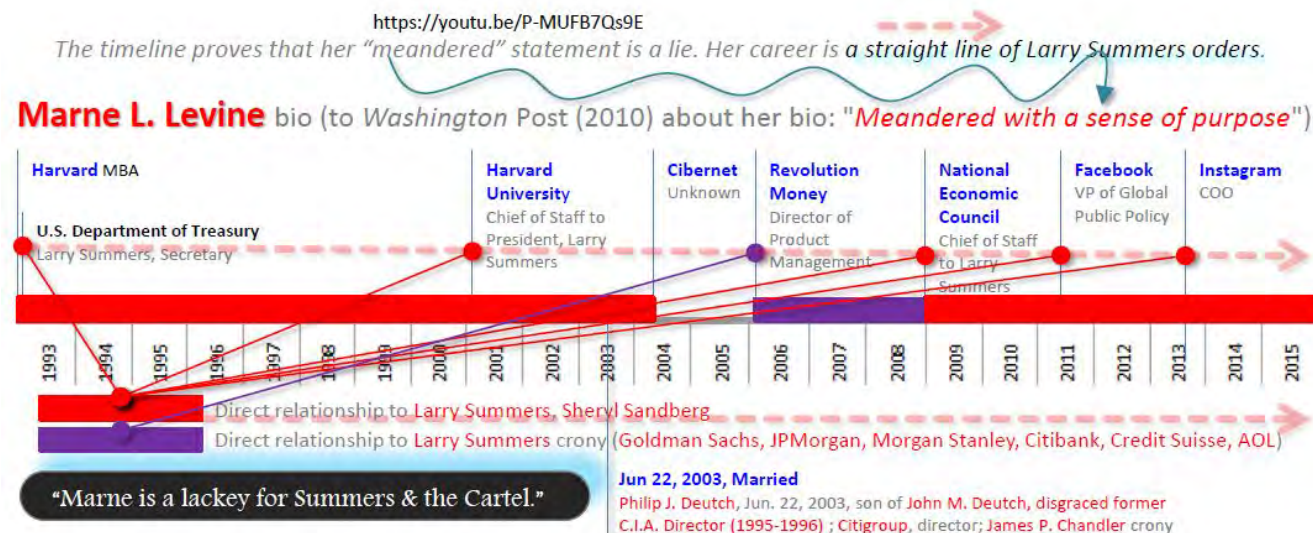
https://youtu.be/P-MUFB7Qs9E

The timeline proves that her "meandered" statement is a lie. Her career is a straight line of Larry Summers orders.

Marne L. Levine bio (to Washington Post (2010) about her bio: "Meandered with a sense of purpose")

Harvard MBA

U.S. Department of Treasury
Larry Summers, Secretary

Harvard University
Chief of Staff to President, Larry Summers

Cibernet
Unknown

Revolution Money
Director of Product Management

National Economic Council
Chief of Staff to Larry Summers

Facebook
VP of Global Public Policy

Instagram
COO

1993 1994 1995 1996 1997 1998 1999 2000 2001 2002 2003 2004 2005 2006 2007 2008 2009 2010 2011 2012 2013 2014 2015

Direct relationship to Larry Summers, Sheryl Sandberg
Direct relationship to Larry Summers crony (Goldman Sachs, JPMorgan, Morgan Stanley, Citibank, Credit Suisse, AOL)

"Marne is a lackey for Summers & the Cartel."

Jun 22, 2003, Married
Philip J. Deutch, Jun. 22, 2003, son of John M. Deutch, disgraced former C.I.A. Director (1995-1996) ; Citigroup, director; James P. Chandler crony